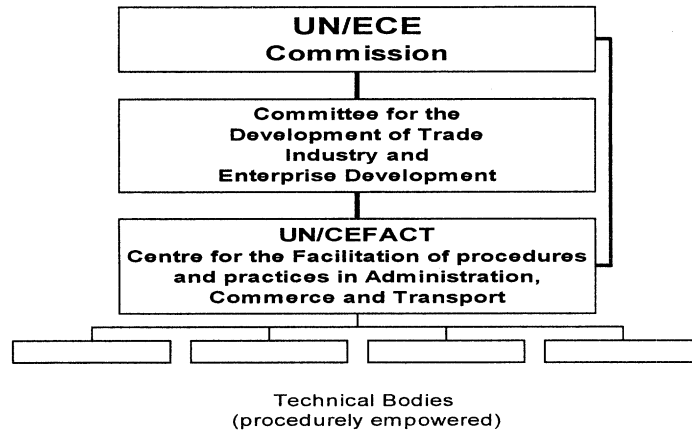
UN/ECE
Commission

Committee for the Development of Trade Industry and Enterprise Development

UN/CEFACT
Centre for the Facilitation of procedures and practices in Administration, Commerce and Transport

Technical Bodies
(procedurely empowered)